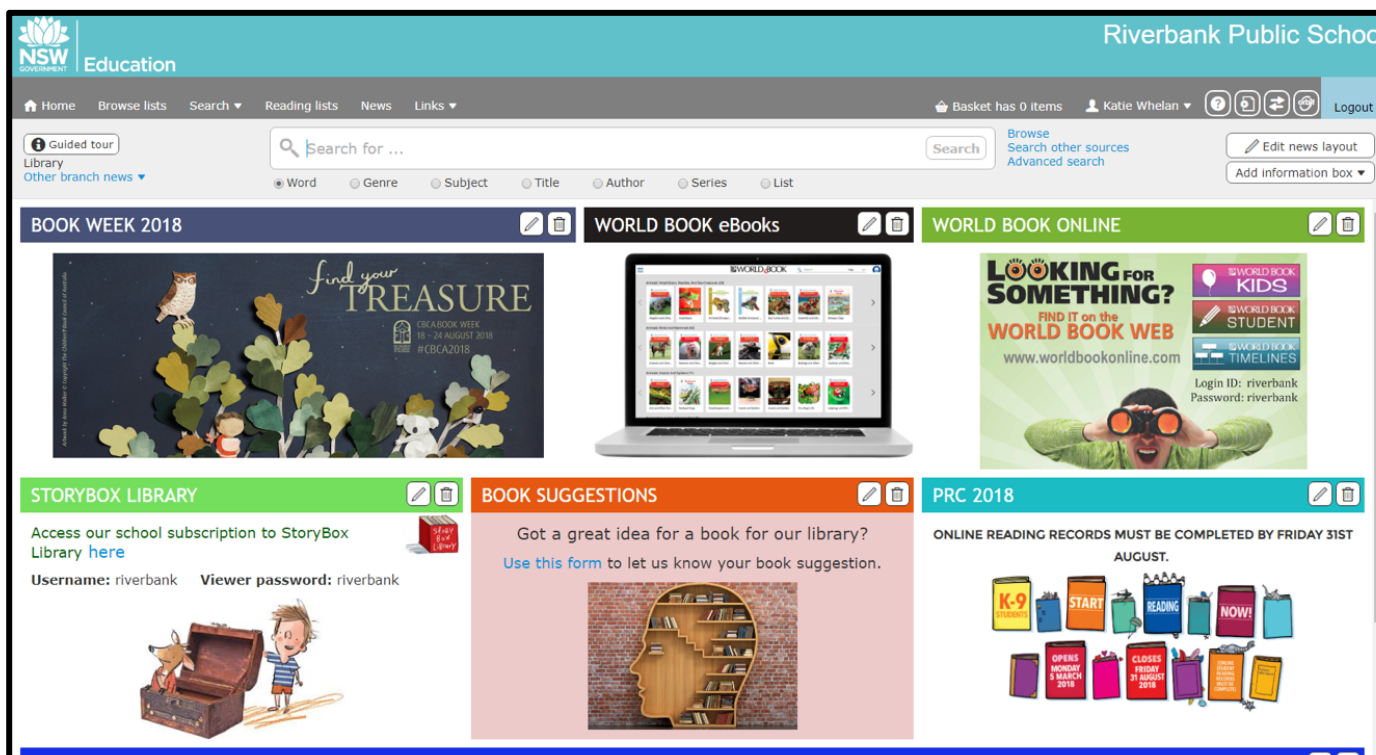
NSW GOVERNMENT Education

Riverbank Public Schoo

Home Browse lists Search ▾ Reading lists News Links ▾

Basket has 0 items Katie Whelan ▾ Logout

Guided tour
Library
Other branch news ▾

Search for ...
Search

Word Genre Subject Title Author Series List

Browse
Search other sources
Advanced search

Edit news layout
Add information box ▾

BOOK WEEK 2018

find your TREASURE
CBCA BOOK WEEK
18 - 24 AUGUST 2018
#CBCA2018

WORLD BOOK eBooks

WORLD BOOK

WORLD BOOK ONLINE

LOOKING FOR SOMETHING?
FIND IT on the WORLD BOOK WEB
www.worldbookonline.com

WORLD BOOK KIDS
WORLD BOOK STUDENT
WORLD BOOK TIMELINES

Login ID: riverbank
Password: riverbank

STORYBOX LIBRARY

Access our school subscription to StoryBox Library here

Story Box Library

Username: riverbank Viewer password: riverbank

BOOK SUGGESTIONS

Got a great idea for a book for our library?

Use this form to let us know your book suggestion.

PRC 2018

ONLINE READING RECORDS MUST BE COMPLETED BY FRIDAY 31ST AUGUST.

K-9 STUDENTS
START
READING
NOW!
OPENS MONDAY 5 MARCH 2018
CLOSES FRIDAY 31 AUGUST 2018